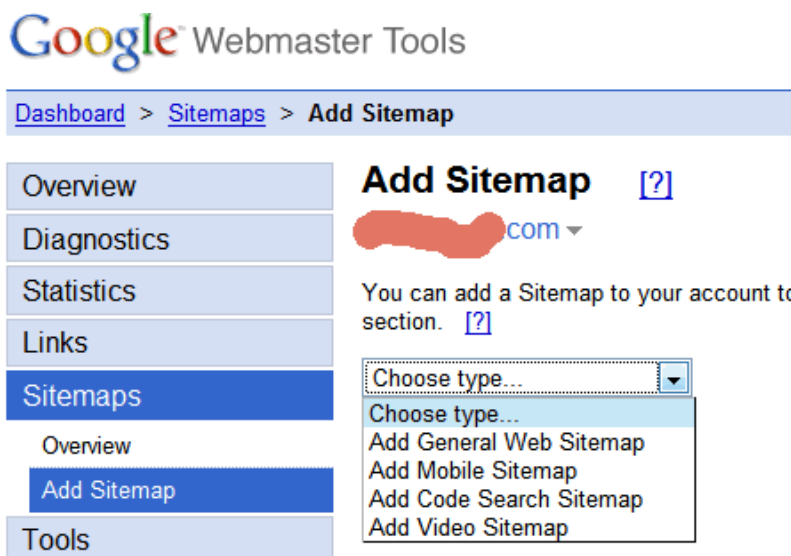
Google Webmaster Tools

Dashboard > Sitemaps > Add Sitemap

Overview
Diagnostics
Statistics
Links
Sitemaps
Overview
Add Sitemap
Tools

Add Sitemap [?]

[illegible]com

You can add a Sitemap to your account to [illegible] section. [?]

Choose type...
Choose type...
Add General Web Sitemap
Add Mobile Sitemap
Add Code Search Sitemap
Add Video Sitemap